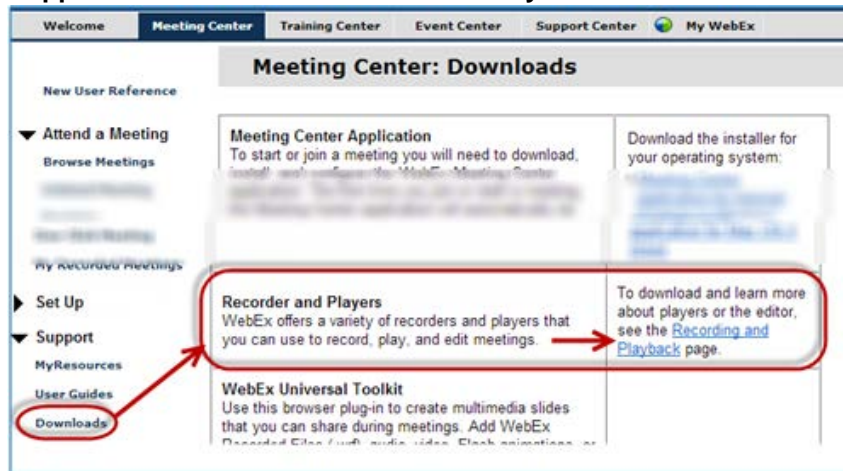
Welcome | Meeting Center | Training Center | Event Center | Support Center | My WebEx

Meeting Center: Downloads

New User Reference

Attend a Meeting
Browse Meetings
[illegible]
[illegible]
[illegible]
My Recorded Meetings

Set Up

Support
MyResources
User Guides
Downloads

Meeting Center Application
To start or join a meeting you will need to download, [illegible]

Download the installer for your operating system:
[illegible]

Recorder and Players
WebEx offers a variety of recorders and players that you can use to record, play, and edit meetings.

To download and learn more about players or the editor, see the Recording and Playback page.

WebEx Universal Toolkit
Use this browser plug-in to create multimedia slides that you can share during meetings. Add WebEx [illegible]